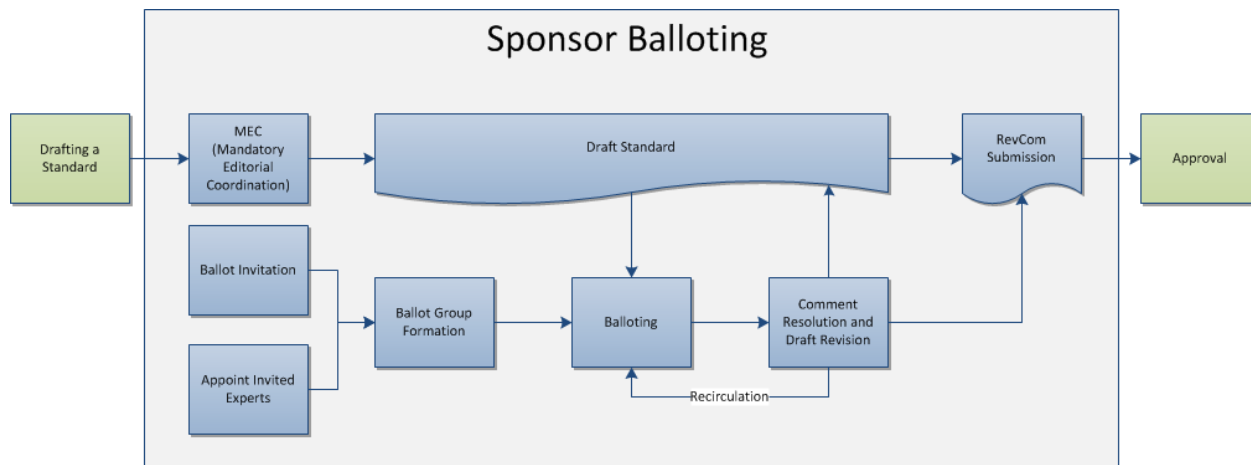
Sponsor Balloting

Drafting a Standard

MEC (Mandatory Editorial Coordination)

Draft Standard

RevCom Submission

Approval

Ballot Invitation

Appoint Invited Experts

Ballot Group Formation

Balloting

Comment Resolution and Draft Revision

Recirculation